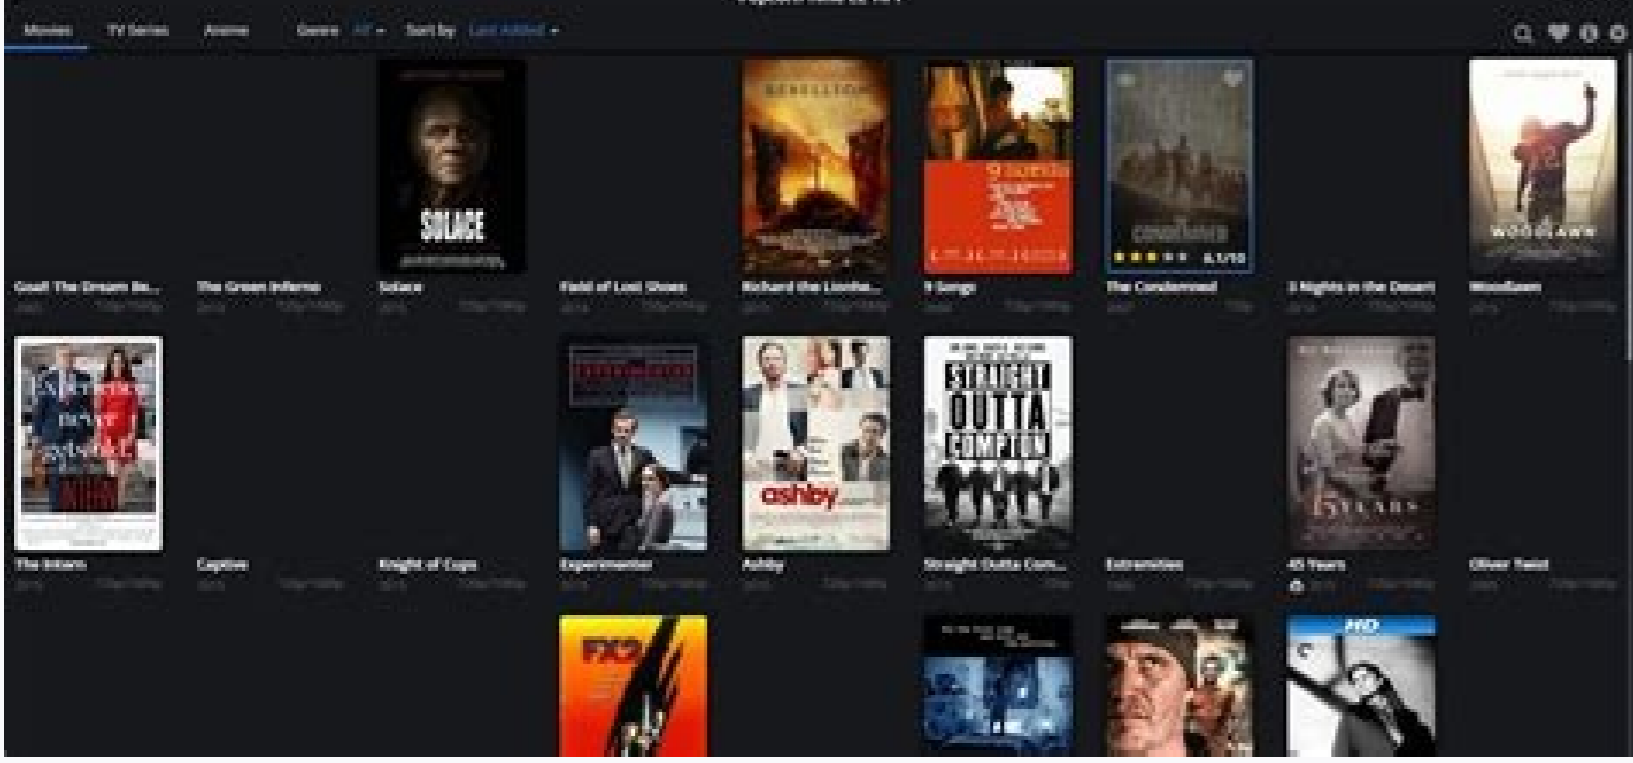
Movies TV Series Anime Genre All Sort by Last Added

SOLACE

REBELLION

9 SONGS

CONDEMNED

6.1/10

WOODLAWN

Goal! The Dream Be...

The Green Inferno

Solace

Field of Lost Shoes

Richard the Lionhe...

9 Songs

The Condemned

3 Nights in the Desert

Woodlawn

The Intern

Captive

Knight of Cups

Experimenter

Ashby

Straight Outta Com...

Extraction

45 Years

Oliver Twist

ashby

STRAIGHT OUTTA COMPTON

45 YEARS

HD